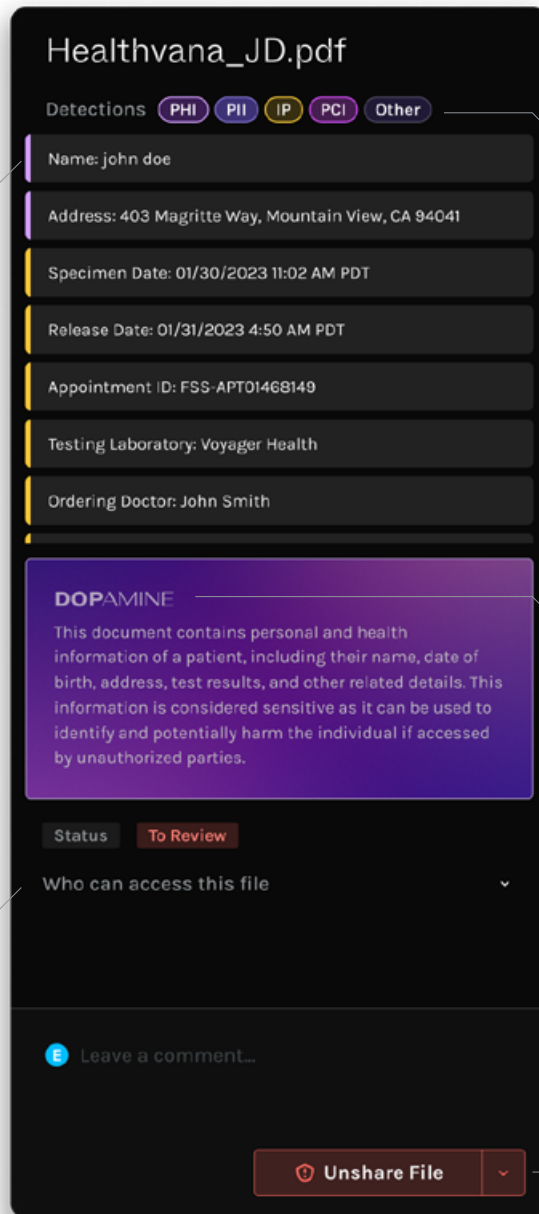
Healthvana_JD.pdf

Detections PHI PII IP PCI Other

Name: john doe

Address: 403 Magritte Way, Mountain View, CA 94041

Specimen Date: 01/30/2023 11:02 AM PDT

Release Date: 01/31/2023 4:50 AM PDT

Appointment ID: FSS-APT01468149

Testing Laboratory: Voyager Health

Ordering Doctor: John Smith

DOPAMINE

This document contains personal and health information of a patient, including their name, date of birth, address, test results, and other related details. This information is considered sensitive as it can be used to identify and potentially harm the individual if accessed by unauthorized parties.

Status To Review

Who can access this file

E Leave a comment...

Unshare File